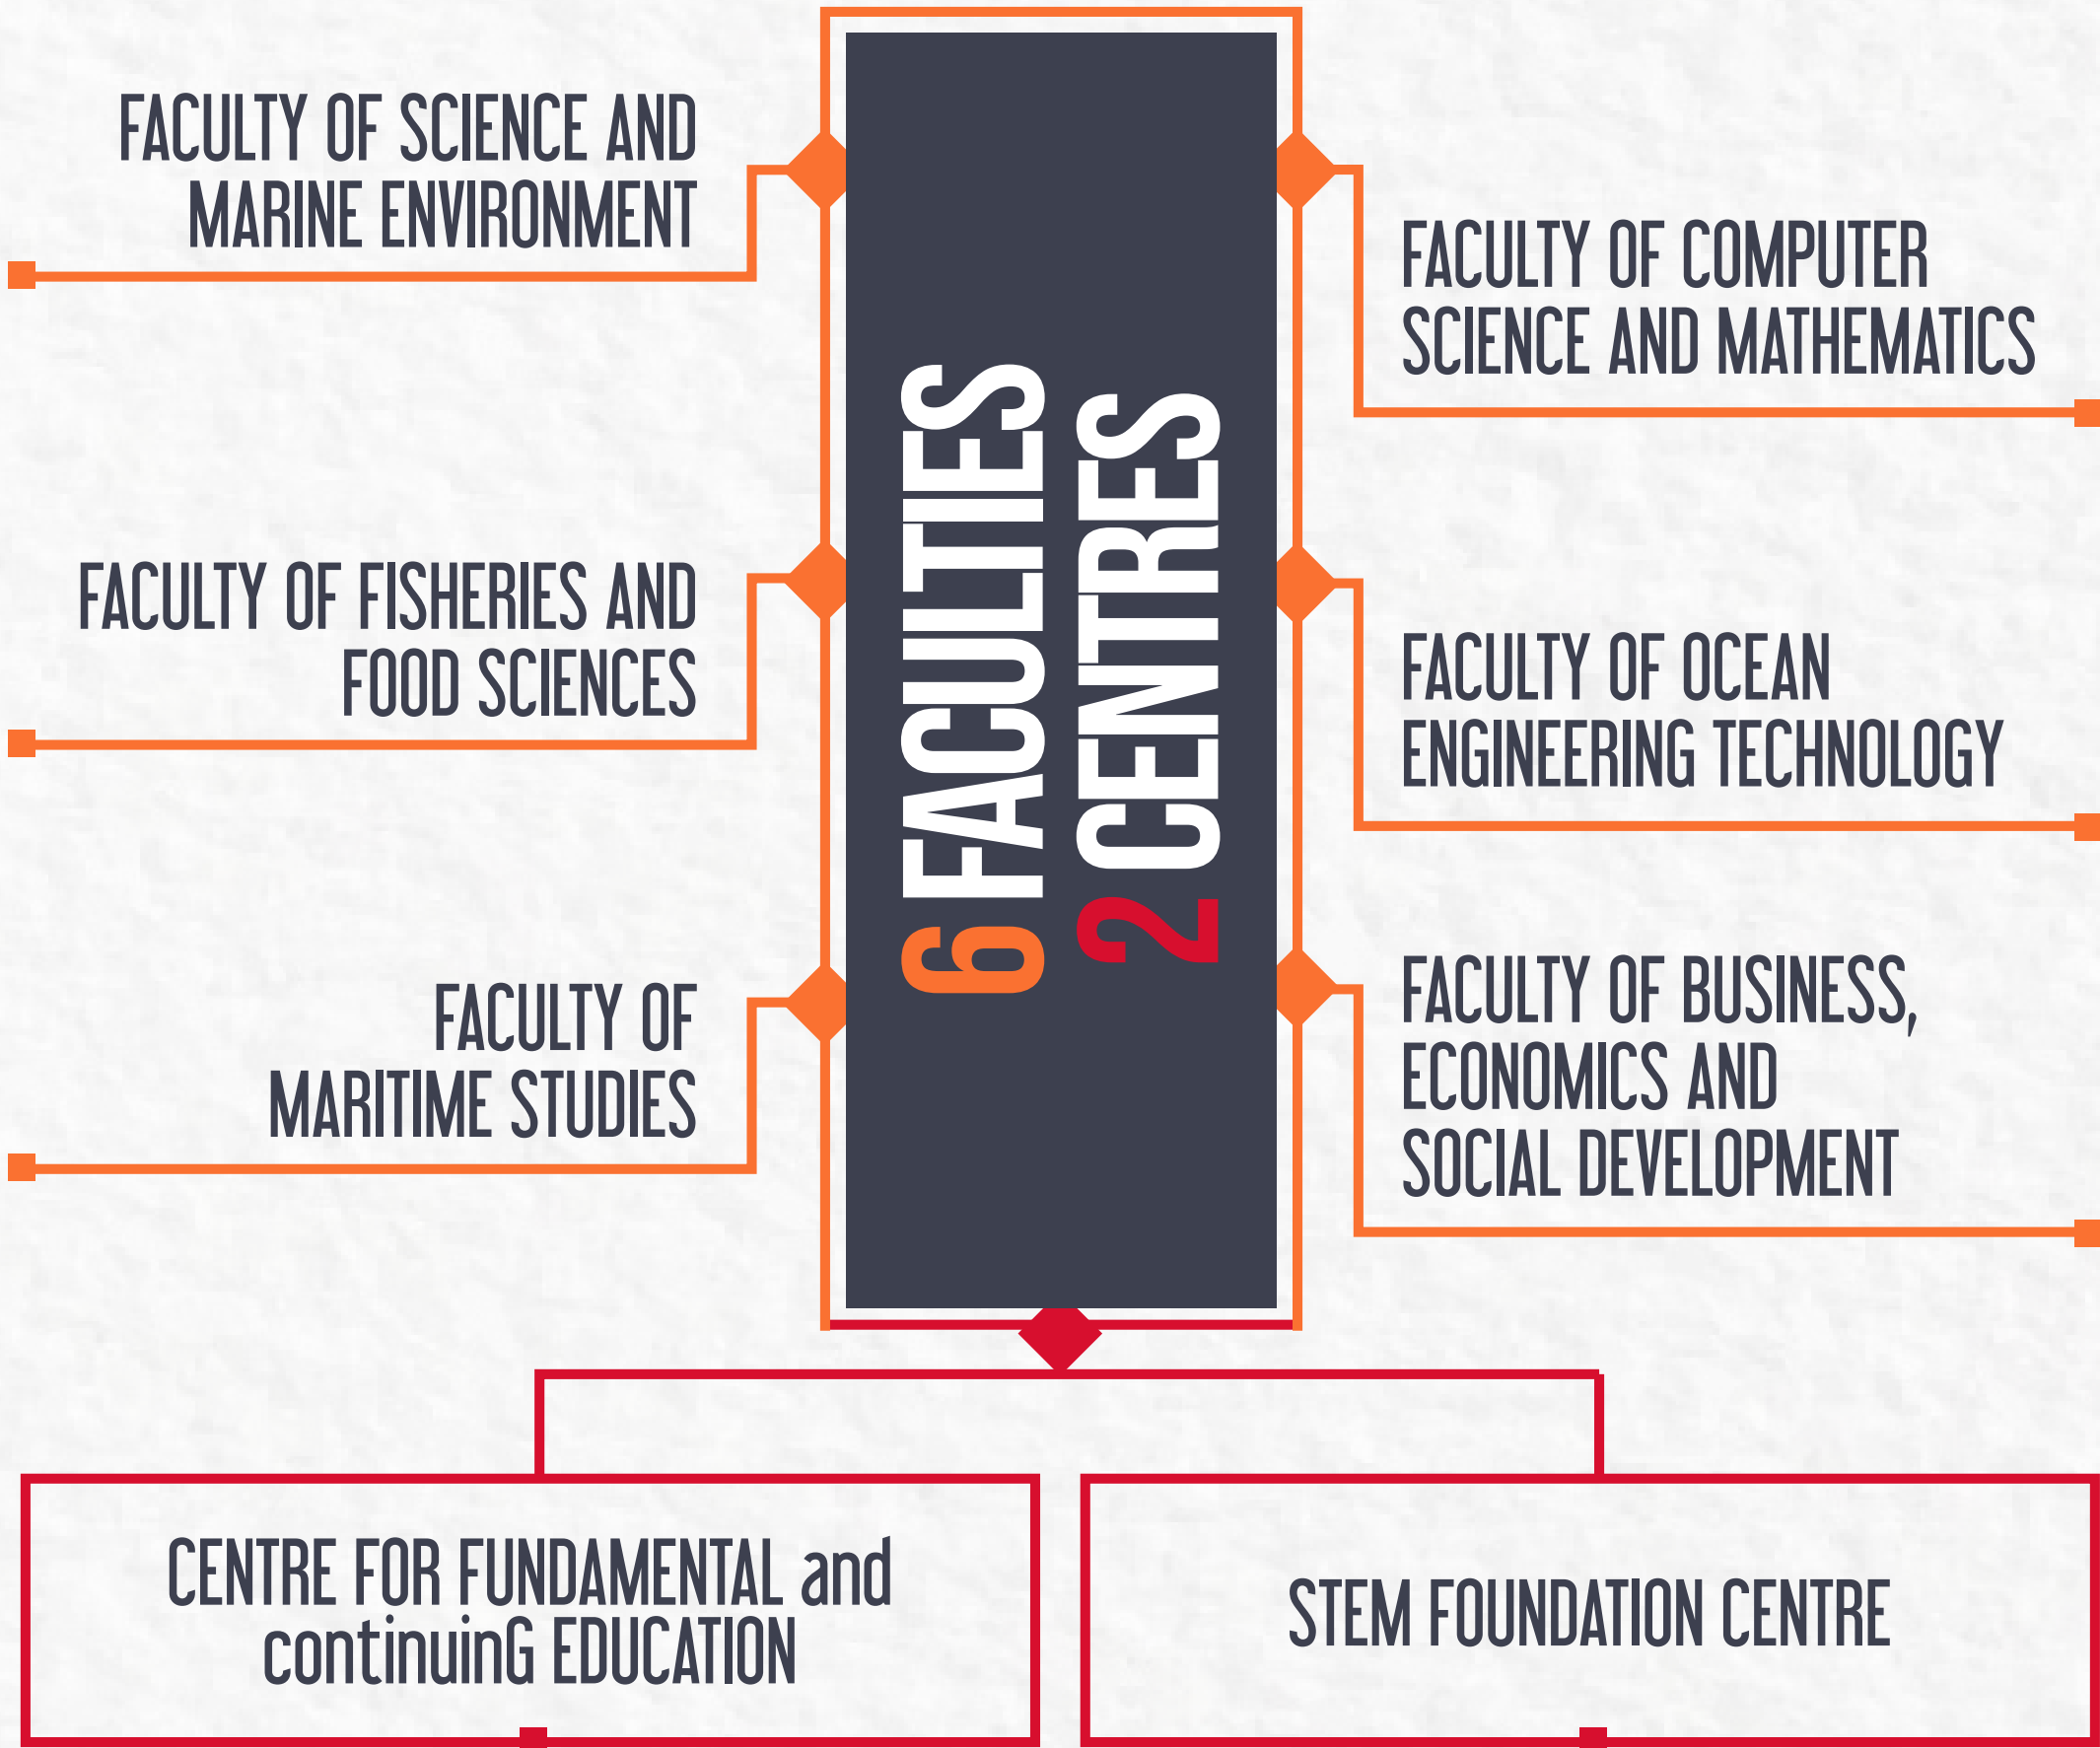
FACULTY OF SCIENCE AND MARINE ENVIRONMENT

FACULTY OF FISHERIES AND FOOD SCIENCES

FACULTY OF MARITIME STUDIES

6 FACULTIES
2 CENTRES

FACULTY OF COMPUTER SCIENCE AND MATHEMATICS

FACULTY OF OCEAN ENGINEERING TECHNOLOGY

FACULTY OF BUSINESS, ECONOMICS AND SOCIAL DEVELOPMENT

CENTRE FOR FUNDAMENTAL and continuinG EDUCATION

STEM FOUNDATION CENTRE